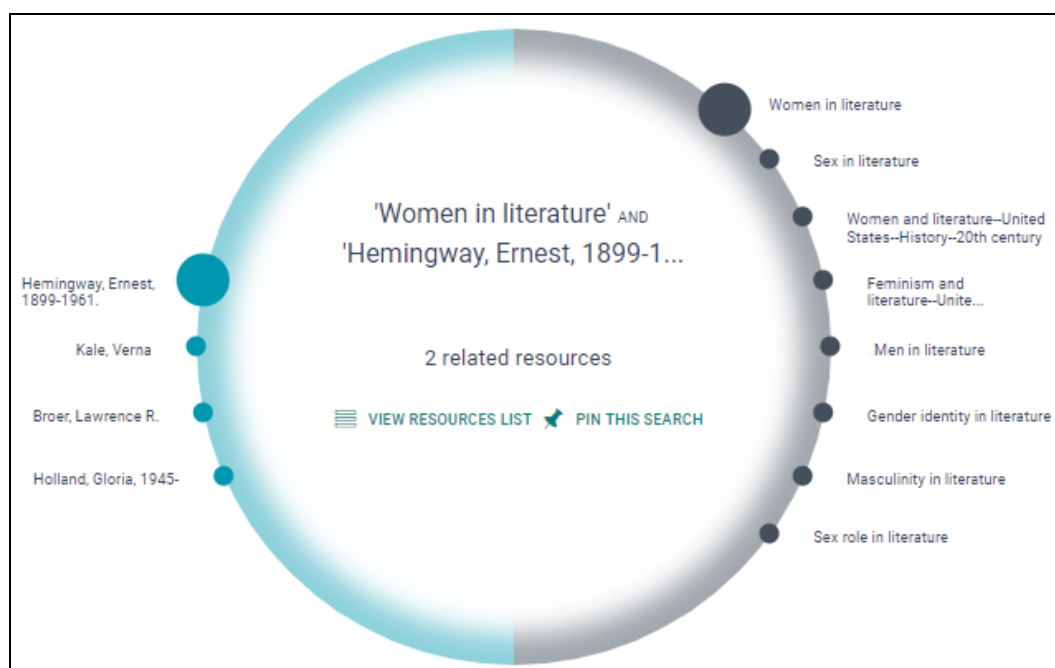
'Women in literature' AND 'Hemingway, Ernest, 1899-1...

2 related resources

VIEW RESOURCES LIST PIN THIS SEARCH

Hemingway, Ernest, 1899-1961.

Kale, Verna

Broer, Lawrence R.

Holland, Gloria, 1945-

Women in literature

Sex in literature

Women and literature--United States--History--20th century

Feminism and literature--Unite...

Men in literature

Gender identity in literature

Masculinity in literature

Sex role in literature